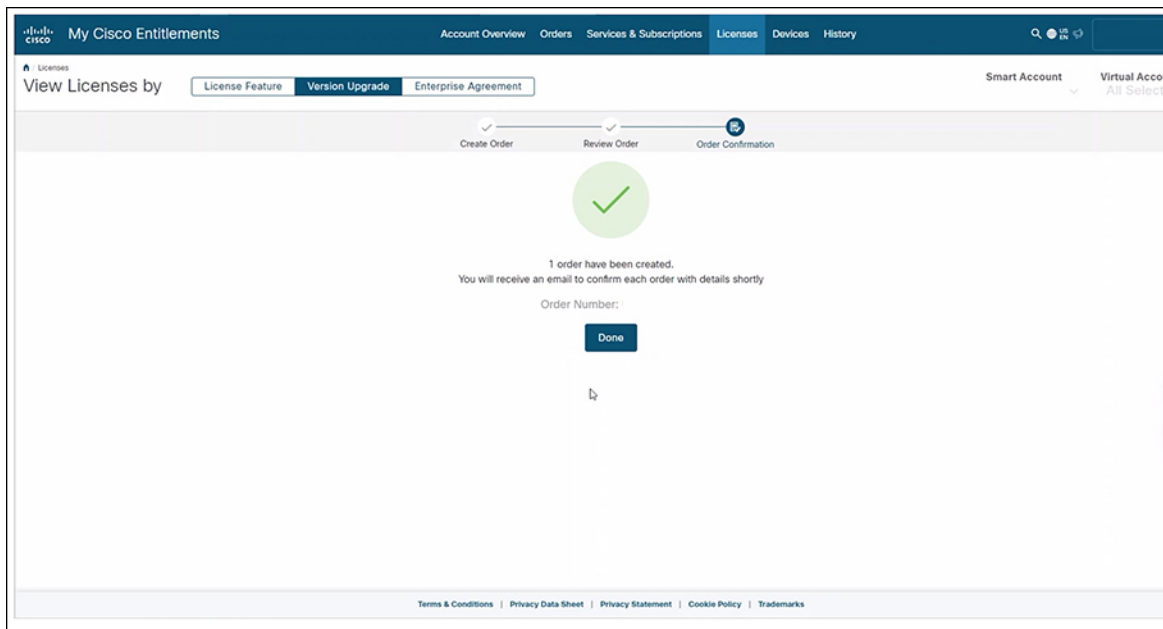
cisco My Cisco Entitlements

Account Overview Orders Services & Subscriptions Licenses Devices History

US EN

/ Licenses

View Licenses by

License Feature Version Upgrade Enterprise Agreement

Smart Account

Virtual Acco

All Select

Create Order Review Order Order Confirmation

1 order have been created.
You will receive an email to confirm each order with details shortly

Order Number:

Done

Terms & Conditions | Privacy Data Sheet | Privacy Statement | Cookie Policy | Trademarks